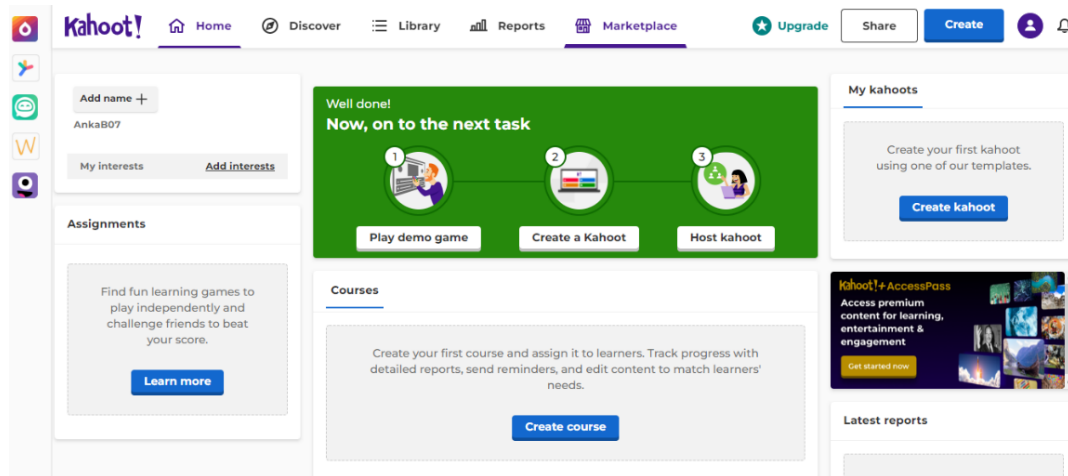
Kahoot! Home Discover Library Reports Marketplace Upgrade Share Create

W

Add name +
AnkaB07

My interests Add interests

Assignments

Find fun learning games to play independently and challenge friends to beat your score.

Learn more

Well done!
Now, on to the next task

1 2 3

Play demo game
Create a Kahoot
Host kahoot

Courses

Create your first course and assign it to learners. Track progress with detailed reports, send reminders, and edit content to match learners' needs.

Create course

My kahoots

Create your first kahoot using one of our templates.

Create kahoot

Kahoot!+AccessPass
Access premium content for learning, entertainment & engagement
Get started now

Latest reports